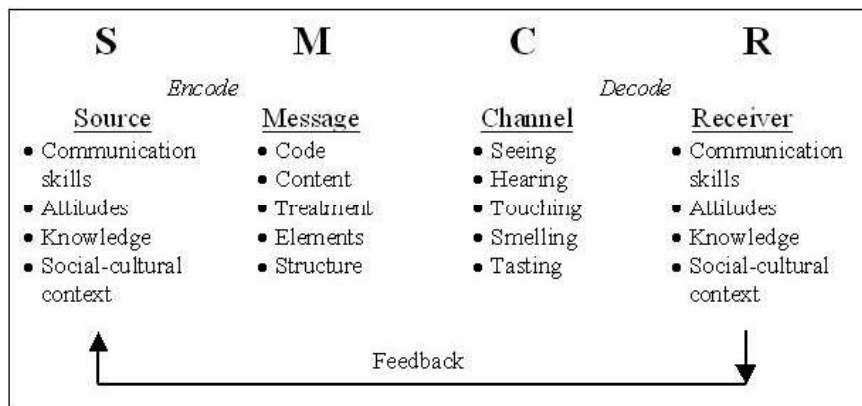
S M C R

Encode

Decode

Source
- Communication skills
- Attitudes
- Knowledge
- Social-cultural context

Message
- Code
- Content
- Treatment
- Elements
- Structure

Channel
- Seeing
- Hearing
- Touching
- Smelling
- Tasting

Receiver
- Communication skills
- Attitudes
- Knowledge
- Social-cultural context

Feedback